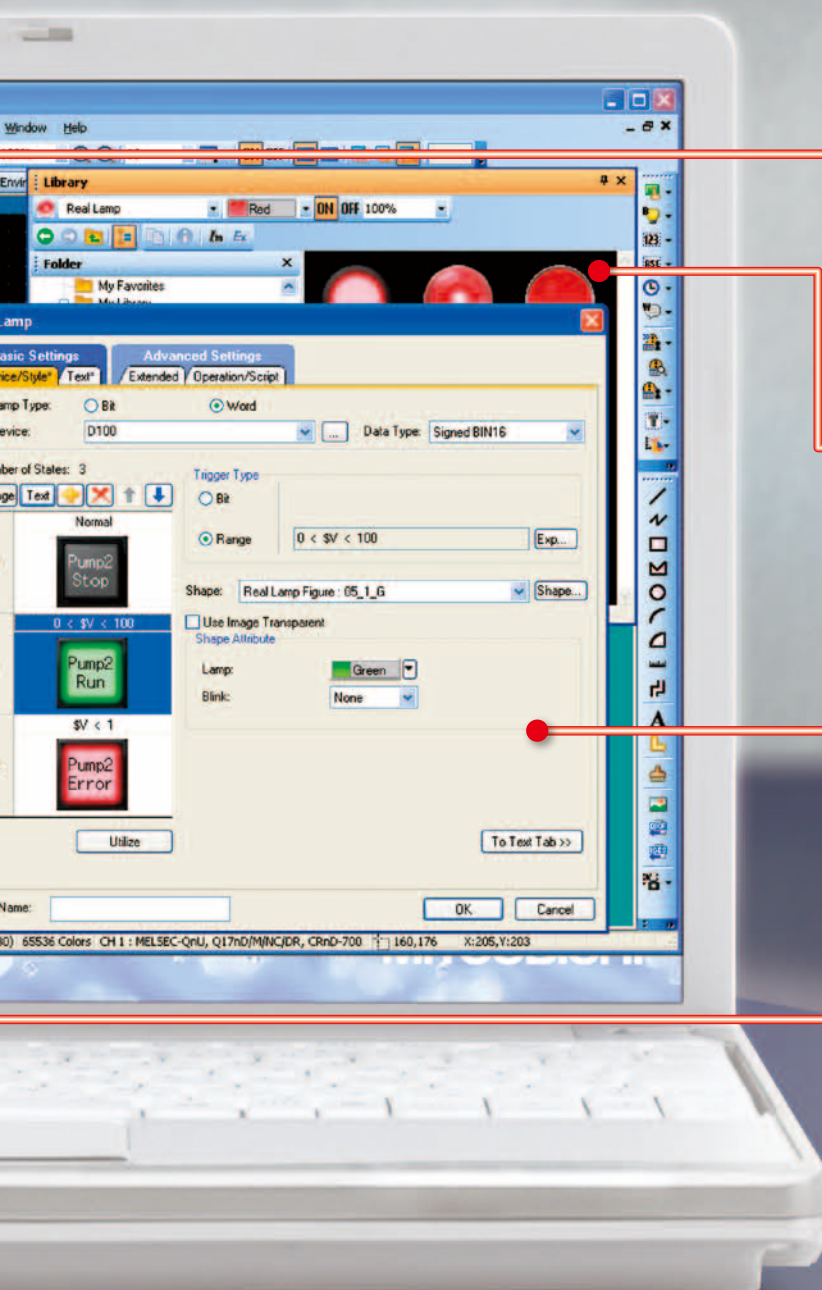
Window Help

Envir

Library

Real Lamp

Red

ON OFF 100%

Folder

My Favorites

Lamp

asic Settings

ice/Style*

Text*

Advanced Settings

Extended

Operation/Script

amp Type:

Bit

Word

evice:

D100

...

Data Type:

Signed BIN16

ber of States: 3

ge

Text

Normal

Pump2 Stop

$0 < \$V < 100$

Pump2 Run

$\$V < 1$

Pump2 Error

Trigger Type

Bit

Range

$0 < \$V < 100$

Exp...

Shape:

Real Lamp Figure : 05_1_G

Shape...

Use Image Transparent

Shape Attribute

Lamp:

Green

Blink:

None

Utilize

To Text Tab >>

Name:

OK

Cancel

0) 65536 Colors CH 1 : MELSEC-QnU, Q17nD/M/NC/DR, CRnD-700 160,176 X:205,Y:203